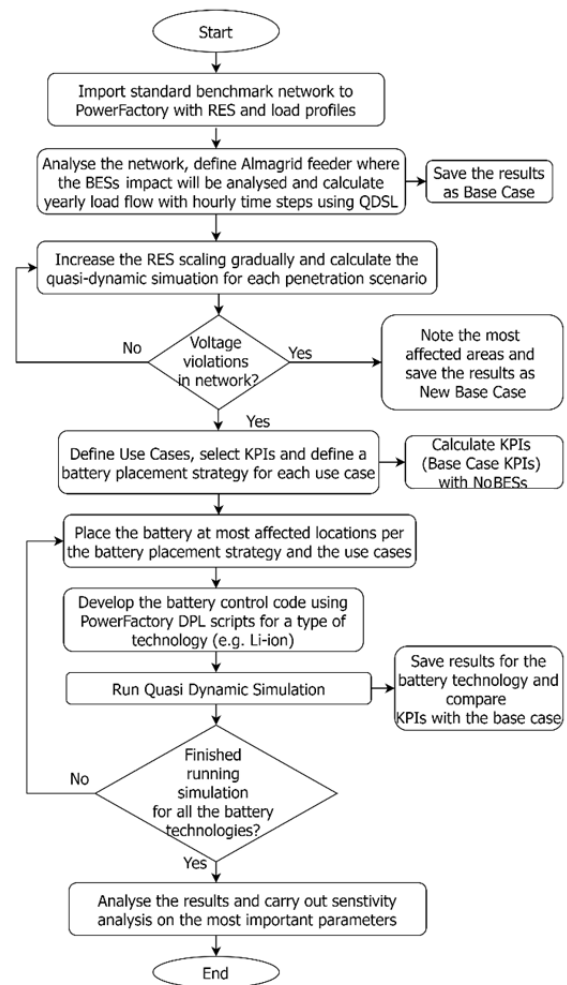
Start

Import standard benchmark network to PowerFactory with RES and load profiles

Analyse the network, define Almagrid feeder where the BESs impact will be analysed and calculate yearly load flow with hourly time steps using QDSL

Save the results as Base Case

Increase the RES scaling gradually and calculate the quasi-dynamic simuation for each penetration scenario

Voltage violations in network?

No

Yes

Note the most affected areas and save the results as New Base Case

Yes

Define Use Cases, select KPIs and define a battery placement strategy for each use case

Calculate KPIs (Base Case KPIs) with NoBESs

Place the battery at most affected locations per the battery placement strategy and the use cases

Develop the battery control code using PowerFactory DPL scripts for a type of technology (e.g. Li-ion)

Run Quasi Dynamic Simulation

Save results for the battery technology and compare KPIs with the base case

Finished running simulation for all the battery technologies?

No

Yes

Analyse the results and carry out senstivity analysis on the most important parameters

End